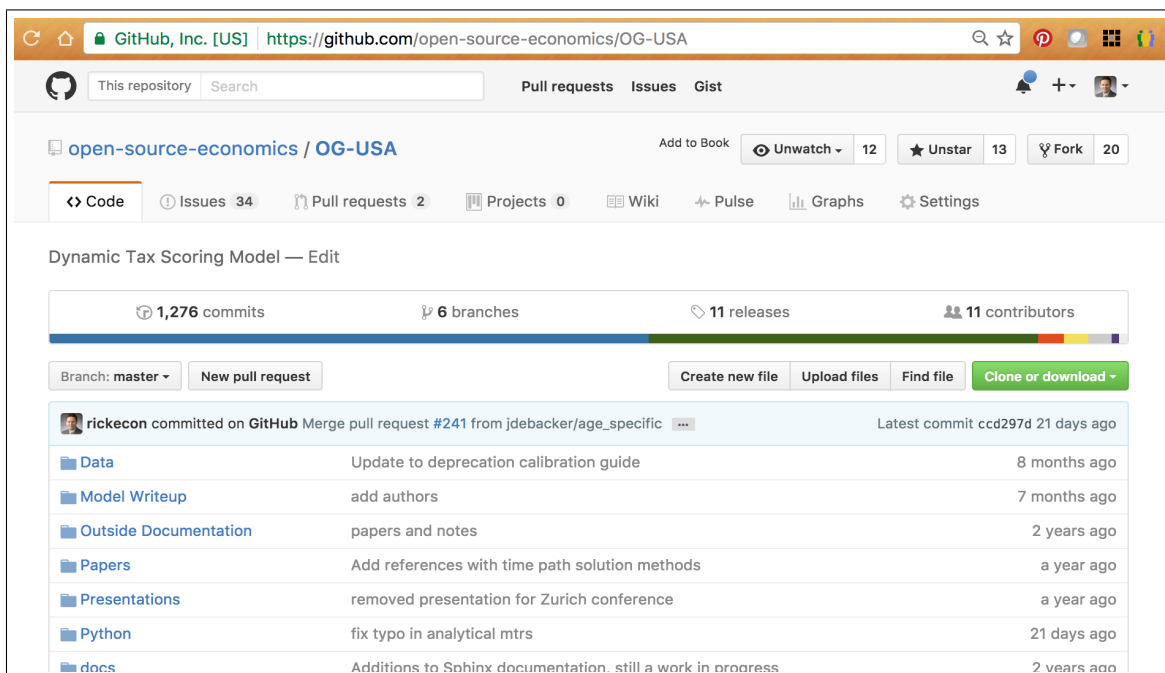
GitHub, Inc. [US] https://github.com/open-source-economics/OG-USA

This repository Search Pull requests Issues Gist

open-source-economics / OG-USA

Add to Book Unwatch 12 Unstar 13 Fork 20

Code Issues 34 Pull requests 2 Projects 0 Wiki Pulse Graphs Settings

Dynamic Tax Scoring Model — Edit

1,276 commits 6 branches 11 releases 11 contributors

Branch: master New pull request Create new file Upload files Find file Clone or download

rickecon committed on GitHub Merge pull request #241 from jdebacker/age_specific ... Latest commit ccd297d 21 days ago

| | | |
|---|---|---|
| Data | Update to deprecation calibration guide | 8 months ago |
| Model Writeup | add authors | 7 months ago |
| Outside Documentation | papers and notes | 2 years ago |
| Papers | Add references with time path solution methods | a year ago |
| Presentations | removed presentation for Zurich conference | a year ago |
| Python | fix typo in analytical mtrs | 21 days ago |
| docs | Additions to Sphinx documentation, still a work in progress | 2 years ago |